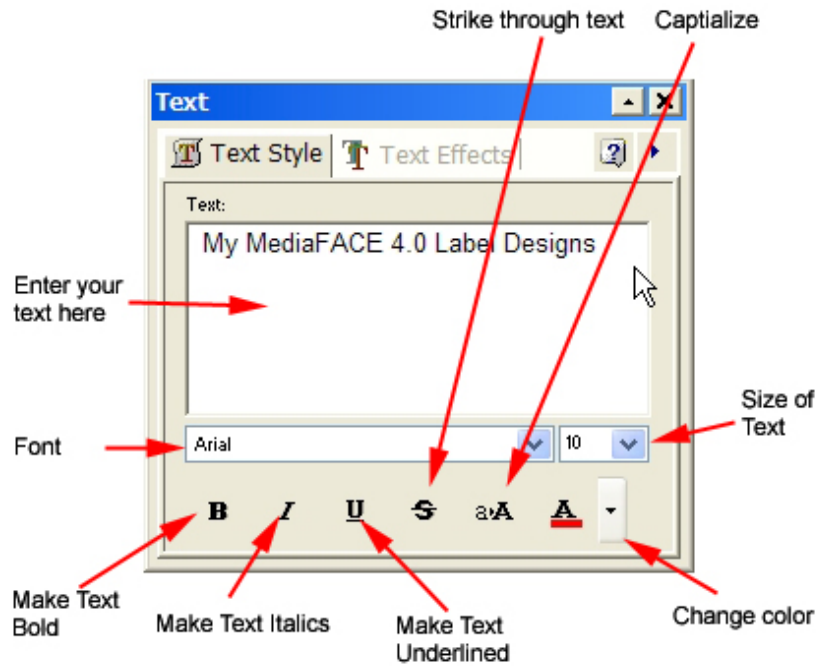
Strike through text

Captialize

Text

Text Style

Text Effects

Text:

My MediaFACE 4.0 Label Designs

Enter your text here

Font

Arial

10

Size of Text

B

I

U

S

aA

A

Make Text Bold

Make Text Italics

Make Text Underlined

Change color